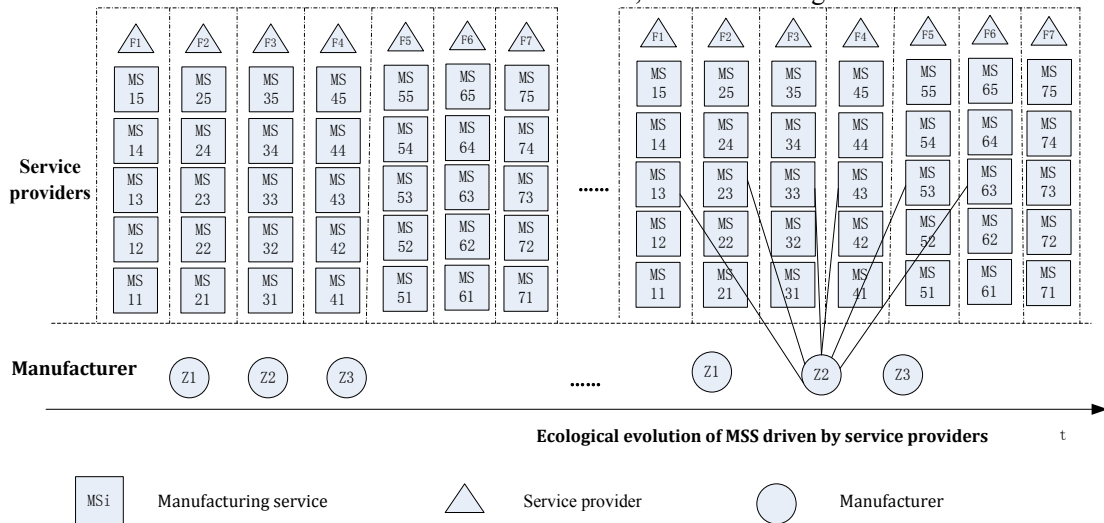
F1 F2 F3 F4 F5 F6 F7

MS 15 MS 25 MS 35 MS 45 MS 55 MS 65 MS 75
MS 14 MS 24 MS 34 MS 44 MS 54 MS 64 MS 74
MS 13 MS 23 MS 33 MS 43 MS 53 MS 63 MS 73
MS 12 MS 22 MS 32 MS 42 MS 52 MS 62 MS 72
MS 11 MS 21 MS 31 MS 41 MS 51 MS 61 MS 71

Service providers

......

F1 F2 F3 F4 F5 F6 F7

MS 15 MS 25 MS 35 MS 45 MS 55 MS 65 MS 75
MS 14 MS 24 MS 34 MS 44 MS 54 MS 64 MS 74
MS 13 MS 23 MS 33 MS 43 MS 53 MS 63 MS 73
MS 12 MS 22 MS 32 MS 42 MS 52 MS 62 MS 72
MS 11 MS 21 MS 31 MS 41 MS 51 MS 61 MS 71

Manufacturer

Z1 Z2 Z3

......

Z1 Z2 Z3

Ecological evolution of MSS driven by service providers

t

MSi Manufacturing service

Service provider

Manufacturer